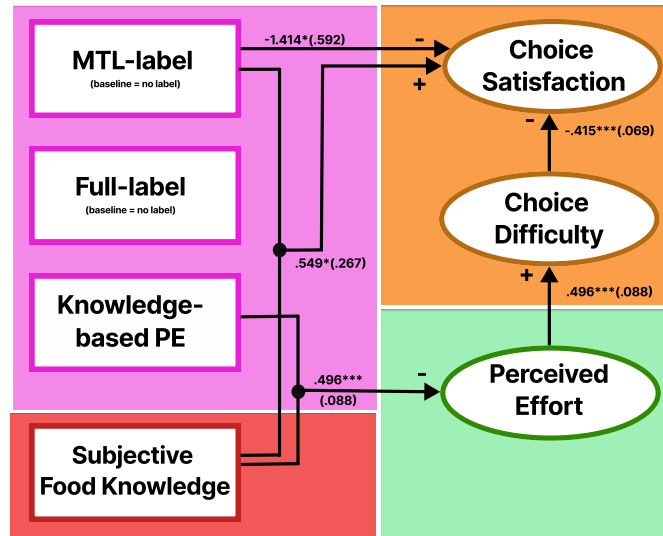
MTL-label
(baseline = no label)

Full-label
(baseline = no label)

Knowledge-based PE

Subjective Food Knowledge

-1.414*(.592)

-

+

Choice Satisfaction

-

-.415***(.069)

Choice Difficulty

+

.496***(.088)

.549*(.267)

.496***
(.088)

-

Perceived Effort